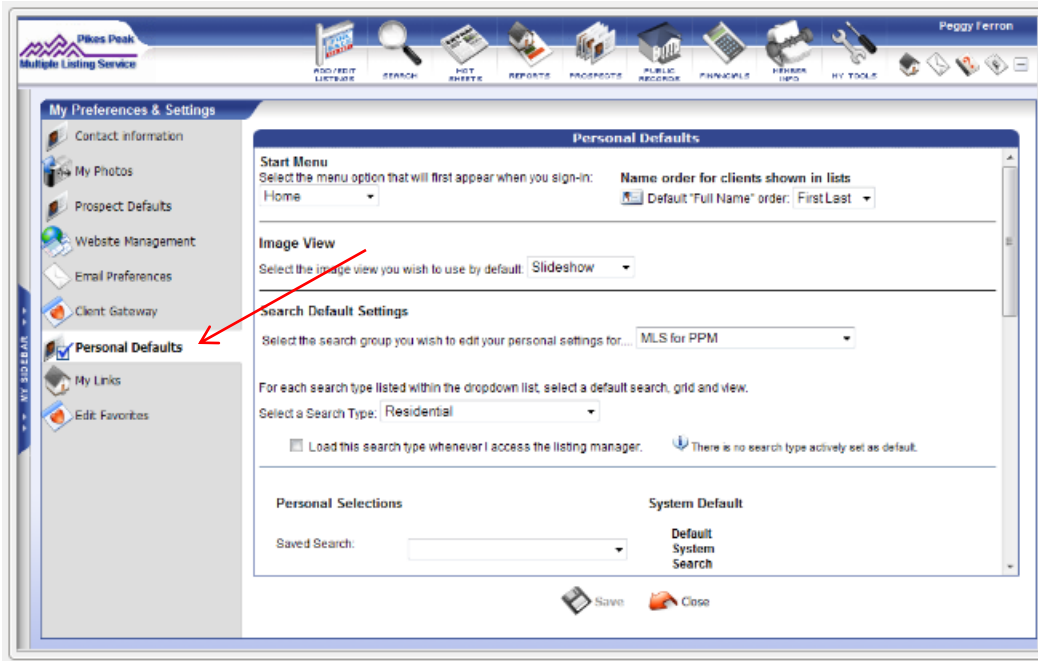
Pikes Peak
Multiple Listing Service

ADD/EDIT LISTINGS  SEARCH  HOT SHEETS  REPORTS  PROSPECTS  PUBLIC RECORDS  FINANCIALS  MEMBER INFO  MY TOOLS

Peggy Ferron

My Preferences & Settings
Contact information
My Photos
Prospect Defaults
Website Management
Email Preferences
Client Gateway
Personal Defaults
My Links
Edit Favorites

MY SIDEBAR

Personal Defaults

Start Menu
Select the menu option that will first appear when you sign-in:
Home

Name order for clients shown in lists
Default "Full Name" order: First Last

Image View
Select the image view you wish to use by default: Slideshow

Search Default Settings
Select the search group you wish to edit your personal settings for.... MLS for PPM

For each search type listed within the dropdown list, select a default search, grid and view.
Select a Search Type: Residential

Load this search type whenever I access the listing manager.
There is no search type actively set as default.

Personal Selections
System Default

Saved Search:
Default System Search

Save
Close